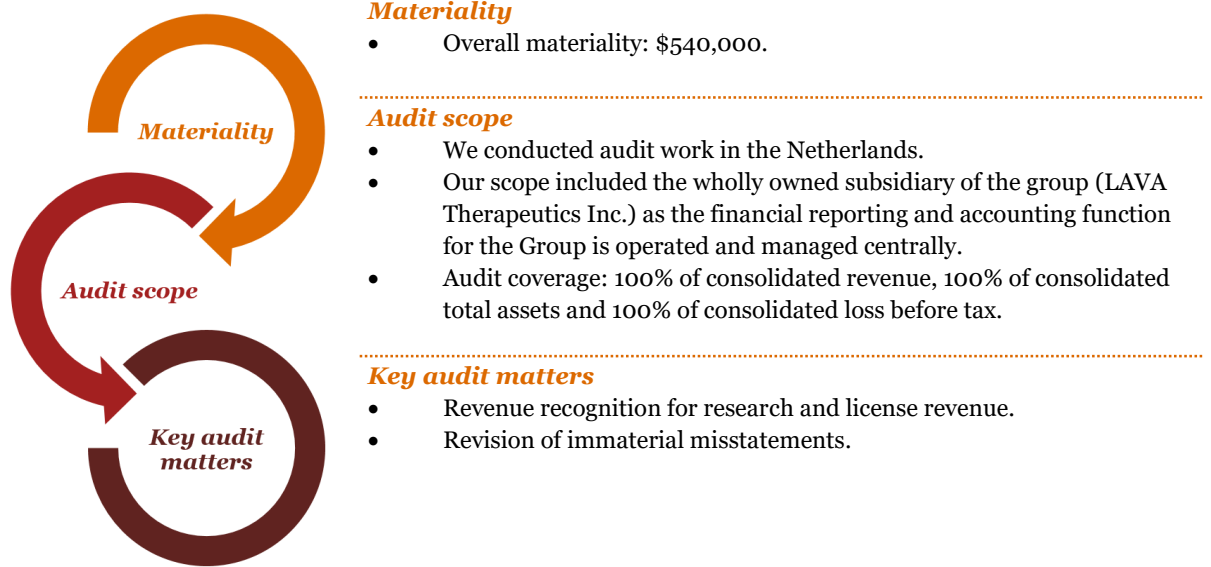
Materiality

Audit scope

Key audit matters

Materiality
- Overall materiality: \$540,000.

Audit scope
- We conducted audit work in the Netherlands.
- Our scope included the wholly owned subsidiary of the group (LAVA Therapeutics Inc.) as the financial reporting and accounting function for the Group is operated and managed centrally.
- Audit coverage: 100% of consolidated revenue, 100% of consolidated total assets and 100% of consolidated loss before tax.

Key audit matters
- Revenue recognition for research and license revenue.
- Revision of immaterial misstatements.